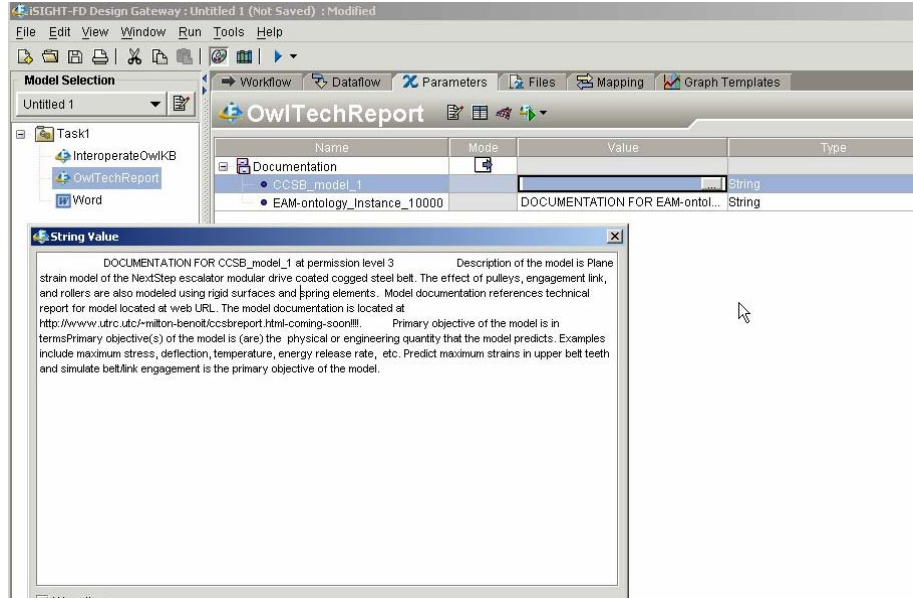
iSIGHT-FD Design Gateway : Untitled 1 (Not Saved) : Modified

File Edit View Window Run Tools Help

Model Selection

Untitled 1

Task1

InteroperateOwlKB

OwlTechReport

Word

Workflow Dataflow Parameters Files Mapping Graph Templates

OwlTechReport

| Name | Mode | Value | Type |
|---|---|---|---|
| Documentation | | | |
| • CCSB_model_1 | | ... | String |
| • EAM-ontology_Instance_10000 | | DOCUMENTATION FOR EAM-ontol... | String |

String Value

DOCUMENTATION FOR CCSB_model_1 at permission level 3 Description of the model is Plane strain model of the NextStep escalator modular drive coated cogged steel belt. The effect of pulleys, engagement link, and rollers are also modeled using rigid surfaces and spring elements. Model documentation references technical report for model located at web URL. The model documentation is located at http://www.utrc.utc/~milton-benoit/ccsbreport.html-coming-soon!!!. Primary objective of the model is in termsPrimary objective(s) of the model is (are) the physical or engineering quantity that the model predicts. Examples include maximum stress, deflection, temperature, energy release rate, etc. Predict maximum strains in upper belt teeth and simulate belt/link engagement is the primary objective of the model.